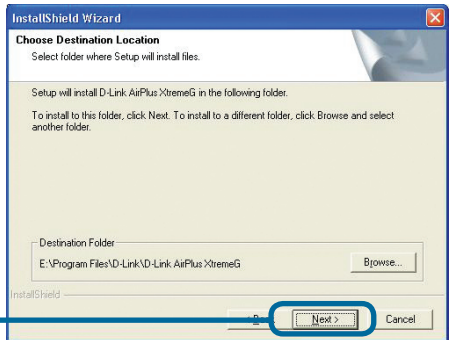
InstallShield Wizard

Choose Destination Location

Select folder where Setup will install files.

Setup will install D-Link AirPlus XtremeG in the following folder.

To install to this folder, click Next. To install to a different folder, click Browse and select another folder.

Destination Folder

E:\Program Files\D-Link\D-Link AirPlus XtremeG

Browse...

InstallShield

< Back

Next >

Cancel